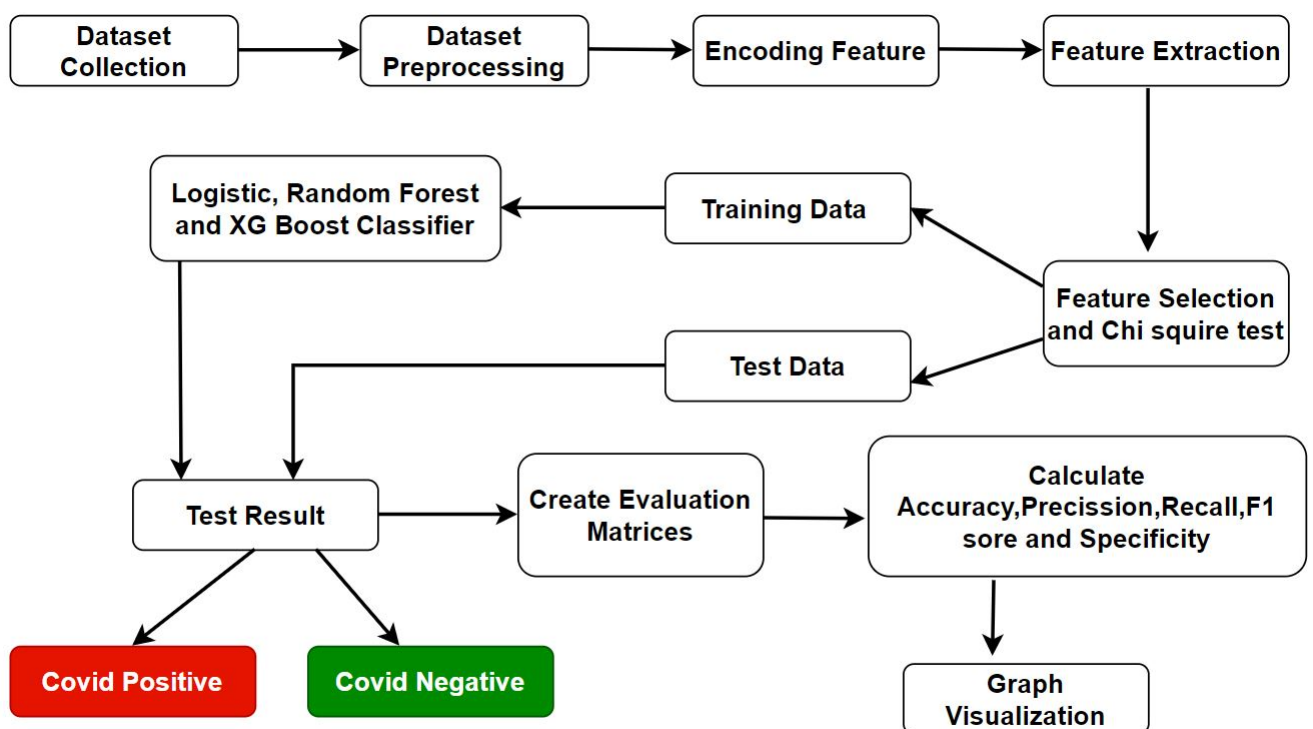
Dataset Collection

Dataset Preprocessing

Encoding Feature

Feature Extraction

Feature Selection and Chi squire test

Training Data

Logistic, Random Forest and XG Boost Classifier

Test Data

Test Result

Create Evaluation Matrices

Calculate Accuracy,Precission,Recall,F1 sore and Specificity

Graph Visualization

Covid Positive

Covid Negative